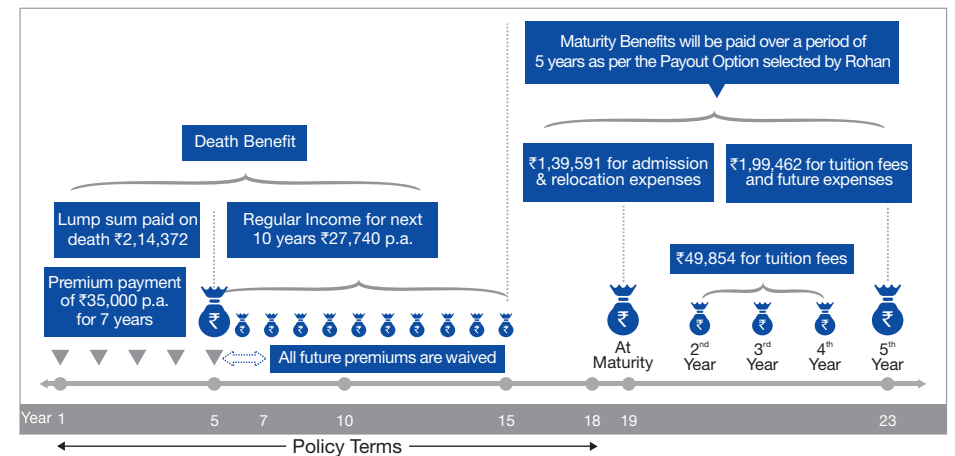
Maturity Benefits will be paid over a period of 5 years as per the Payout Option selected by Rohan

Death Benefit

₹1,39,591 for admission & relocation expenses

₹1,99,462 for tuition fees and future expenses

Lump sum paid on death ₹2,14,372

Regular Income for next 10 years ₹27,740 p.a.

₹49,854 for tuition fees

Premium payment of ₹35,000 p.a. for 7 years

₹ ₹ ₹ ₹ ₹ ₹ ₹ ₹ ₹ ₹ ₹

₹ ₹ ₹ ₹ ₹

All future premiums are waived

At Maturity

2$^{nd}$ Year

3$^{rd}$ Year

4$^{th}$ Year

5$^{th}$ Year

Year 1 5 7 10 15 18 19 23

Policy Terms